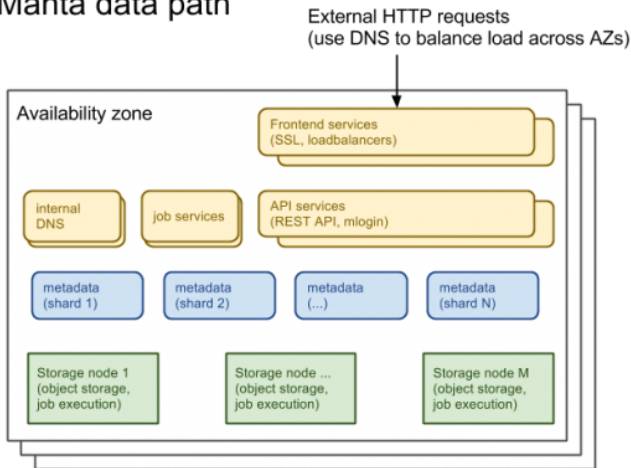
Manta data path

External HTTP requests
(use DNS to balance load across AZs)

Availability zone

Frontend services
(SSL, loadbalancers)

internal DNS

job services

API services
(REST API, mlogin)

metadata
(shard 1)

metadata
(shard 2)

metadata
(...)

metadata
(shard N)

Storage node 1
(object storage,
job execution)

Storage node ...
(object storage,
job execution)

Storage node M
(object storage,
job execution)